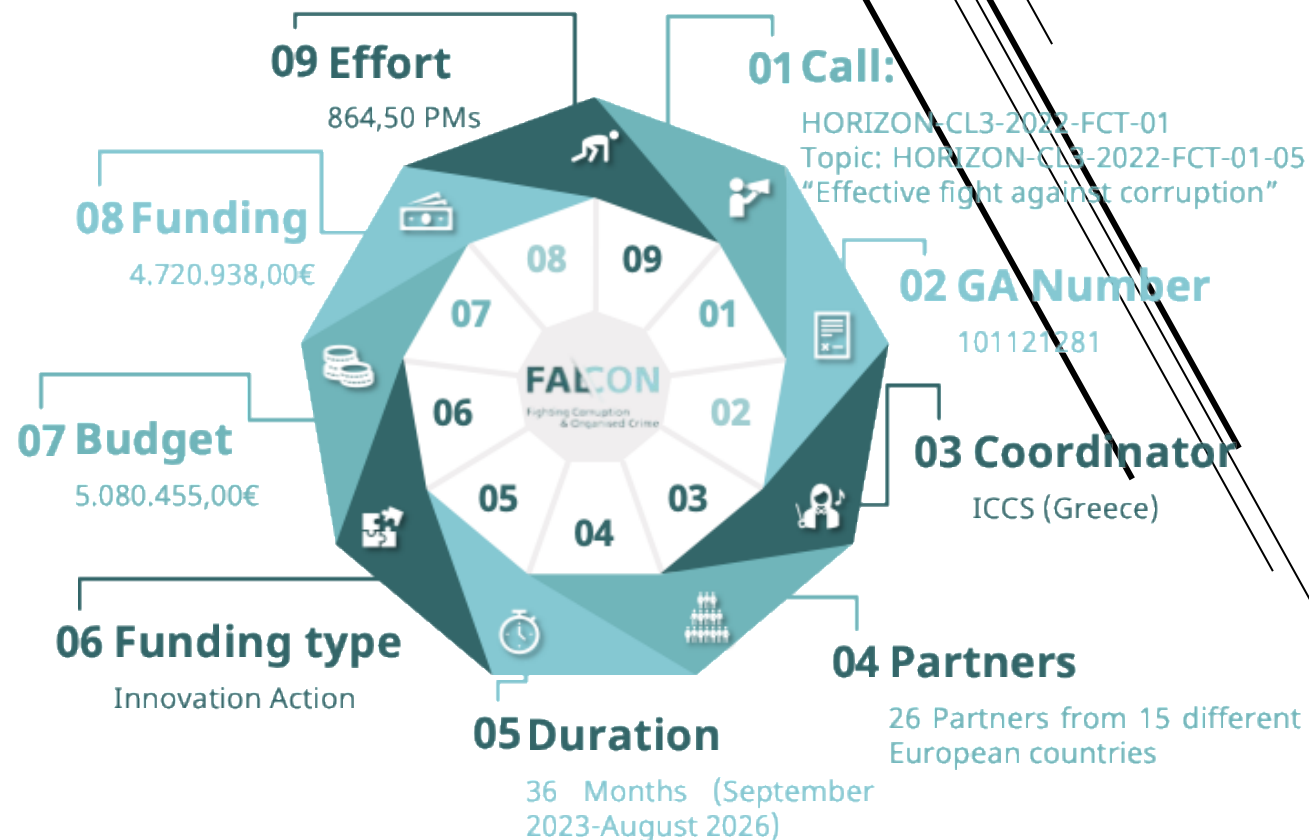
09 Effort
864,50 PMs

01 Call:
HORIZON-CL3-2022-FCT-01
Topic: HORIZON-CL3-2022-FCT-01-05
"Effective fight against corruption"

08 Funding
4.720.938,00€

02 GA Number
101121281

07 Budget
5.080.455,00€

03 Coordinator
ICCS (Greece)

06 Funding type
Innovation Action

04 Partners
26 Partners from 15 different European countries

05 Duration
36 Months (September 2023-August 2026)

08 09 07 01 06 02 05 03 04

FALCON
Fighting Corruption & Organised Crime